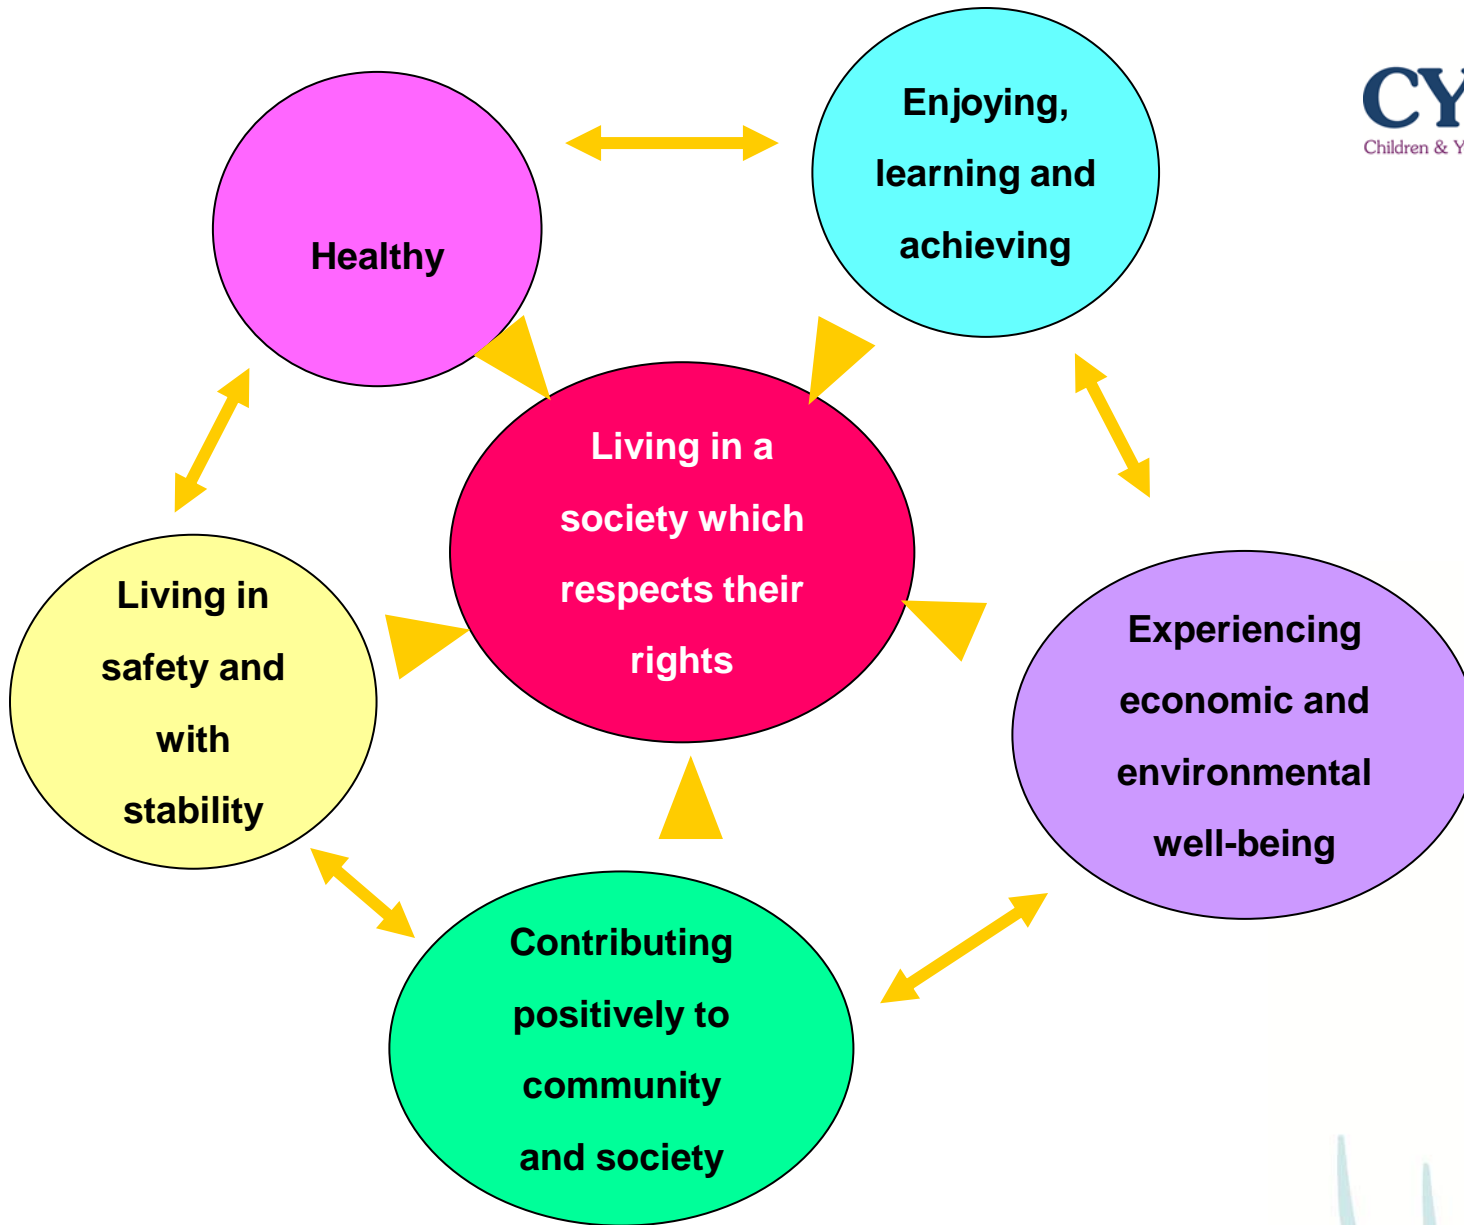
CY
Children & Y

Healthy

Enjoying, learning and achieving

Living in a society which respects their rights

Living in safety and with stability

Experiencing economic and environmental well-being

Contributing positively to community and society